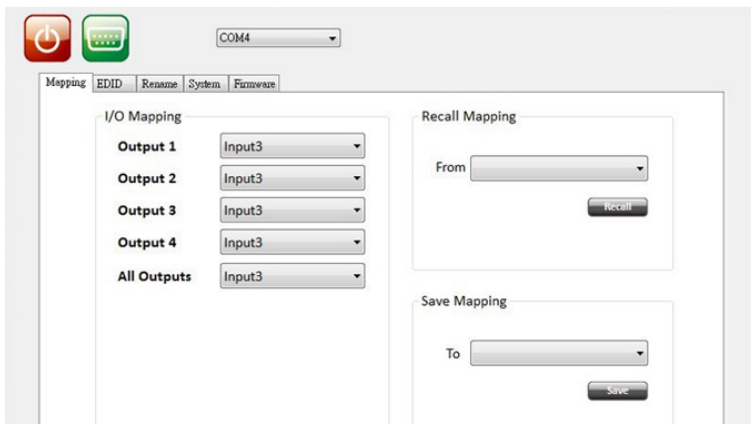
COM4

Mapping | EDID | Rename | System | Firmware

I/O Mapping

Output 1 Input3
Output 2 Input3
Output 3 Input3
Output 4 Input3
All Outputs Input3

Recall Mapping

From

Recall

Save Mapping

To

Save